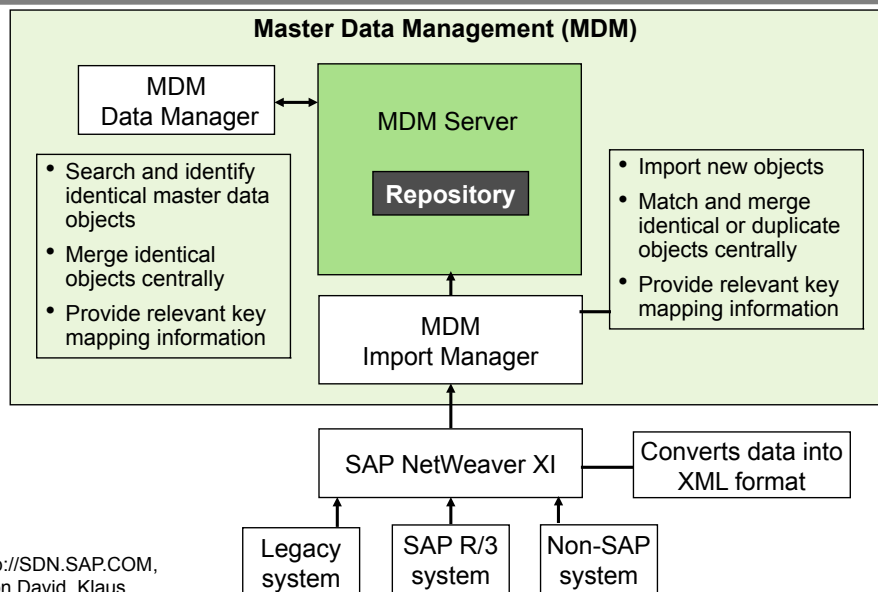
Master Data Management (MDM)

MDM
Data Manager

MDM Server

Repository

• Search and identify identical master data objects
• Merge identical objects centrally
• Provide relevant key mapping information

• Import new objects
• Match and merge identical or duplicate objects centrally
• Provide relevant key mapping information

MDM
Import Manager

SAP NetWeaver XI

Converts data into XML format

Legacy system

SAP R/3 system

Non-SAP system

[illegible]p://SDN.SAP.COM,
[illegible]n David, Klaus